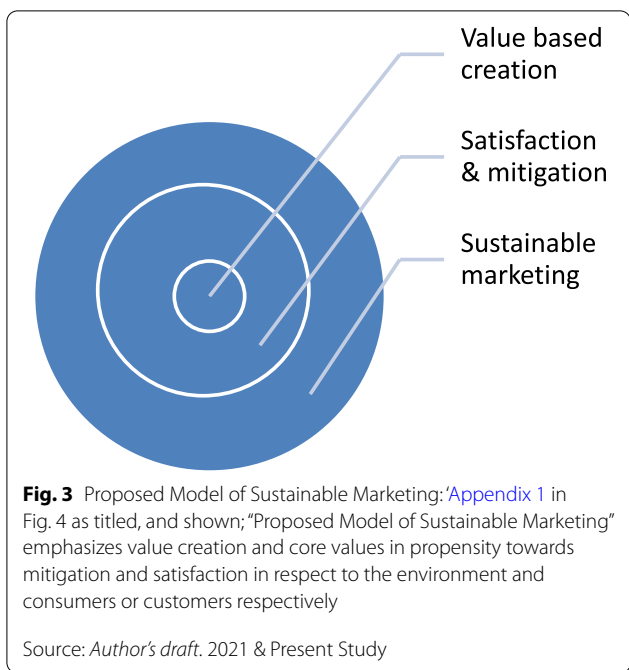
Value based creation

Satisfaction & mitigation

Sustainable marketing

**Fig. 3** Proposed Model of Sustainable Marketing: 'Appendix 1 in Fig. 4 as titled, and shown; "Proposed Model of Sustainable Marketing" emphasizes value creation and core values in propensity towards mitigation and satisfaction in respect to the environment and consumers or customers respectively

Source: *Author's draft*. 2021 & Present Study